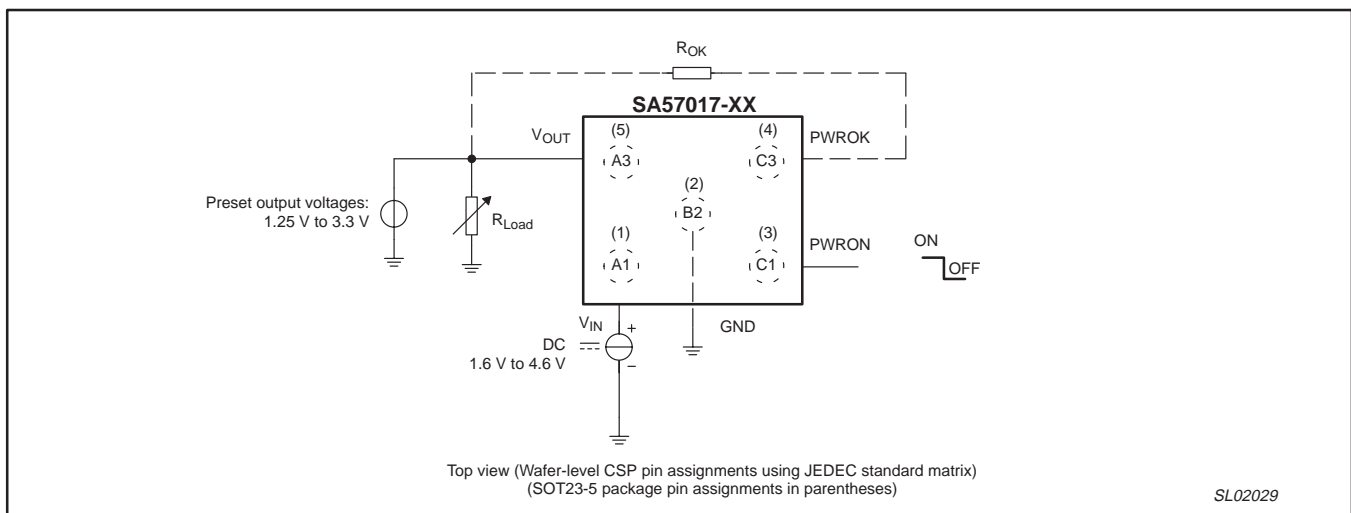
$R_{OK}$

SA57017-XX

$V_{OUT}$

(5)

A3

(4)

C3

PWROK

(2)

B2

Preset output voltages:
1.25 V to 3.3 V

$R_{Load}$

(1)

A1

(3)

C1

PWRON

ON

OFF

$V_{IN}$

+

DC
1.6 V to 4.6 V

–

GND

Top view (Wafer-level CSP pin assignments using JEDEC standard matrix)
(SOT23-5 package pin assignments in parentheses)

SL02029